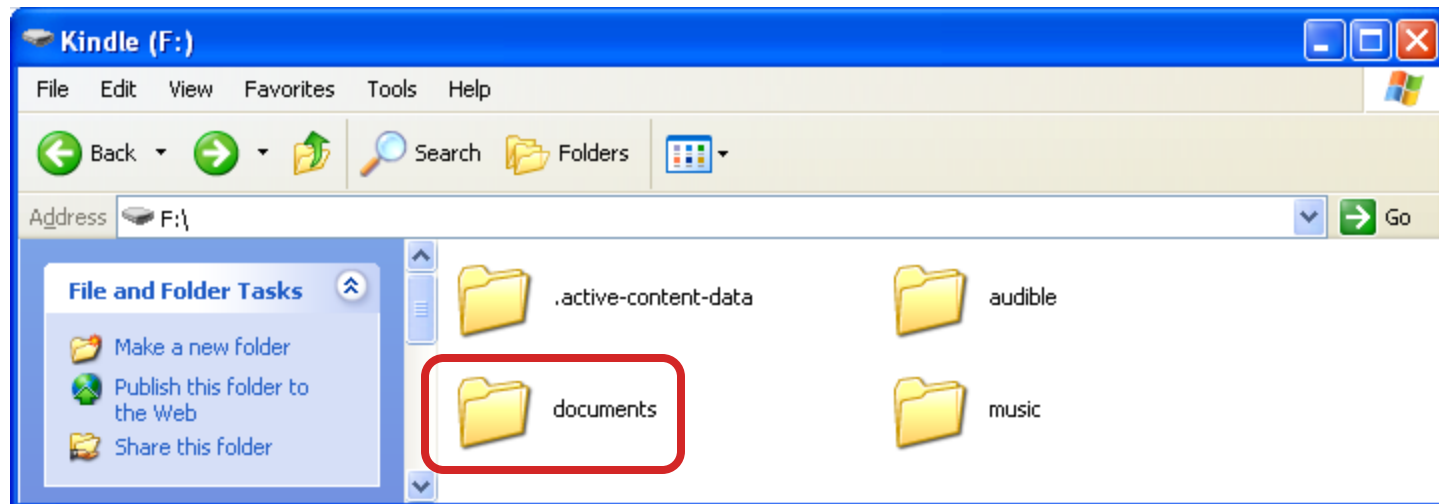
Kindle (F:)

File Edit View Favorites Tools Help

Back Search Folders

Address F:\ Go

File and Folder Tasks

Make a new folder
Publish this folder to the Web
Share this folder

.active-content-data
audible
documents
music